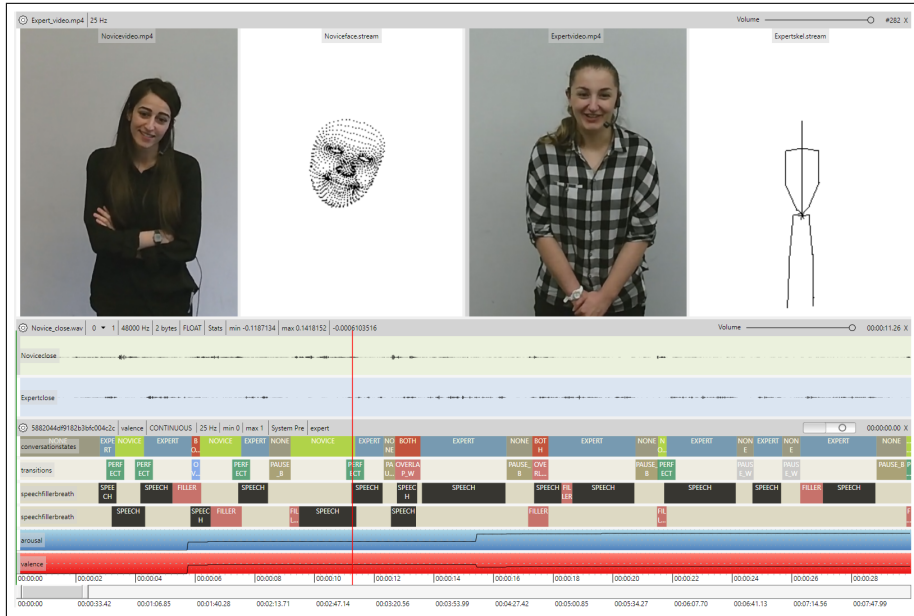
Expert_video.mp4 | 25 Hz

Volume

#282 X

Novicevideo.mp4

Noviceface.stream

Expertvideo.mp4

Expertskel.stream

Novice_close.wav | 0 ▾ 1 | 48000 Hz | 2 bytes | FLOAT | Stats | min -0.1187134 | max 0.1418152 | -0.0006103516

Volume

00:00:11.26 X

Noviceclose

Expertclose

5882044df9182b3bfc004c2c | valence | CONTINUOUS | 25 Hz | min 0 | max 1 | System Pre | expert

00:00:00.00 X

conversationstates

NONE EXPE RT NOVICE EXPERT B O... NOVICE EXPERT NONE NOVICE EXPERT NO NE PA U... BOTH EXPERT NONE BOT H EXPERT NONE N O... EXPERT NO E EXPERT NO E EXPERT NONE

transitions

PERF ECT PERF ECT Q V... PERF ECT PAUSE _B PERF ECT PA U... OVERLA P_W PAUSE_ B OVE RL... PAUSE_ B PERF ECT PAUS E_W PAUS E_W PAUSE_B

speechfillerbreath

SPEE CH SPEECH FILLER SPEECH SPEECH SPEEC H SPEECH SPEECH FIL LER SPEECH SPEECH SPEECH FILLER SPEECH

speechfillerbreath

SPEECH SPEEC H FILLER FIL LE SPEECH SPEECH FILLER FIL LE

arousal

valence

00:00:00 00:00:02 00:00:04 00:00:06 00:00:08 00:00:10 00:00:12 00:00:14 00:00:16 00:00:18 00:00:20 00:00:22 00:00:24 00:00:26 00:00:28

00:00:00 00:00:33.42 00:01:06.85 00:01:40.28 00:02:13.71 00:02:47.14 00:03:20.56 00:03:53.99 00:04:27.42 00:05:00.85 00:05:34.27 00:06:07.70 00:06:41.13 00:07:14.56 00:07:47.99